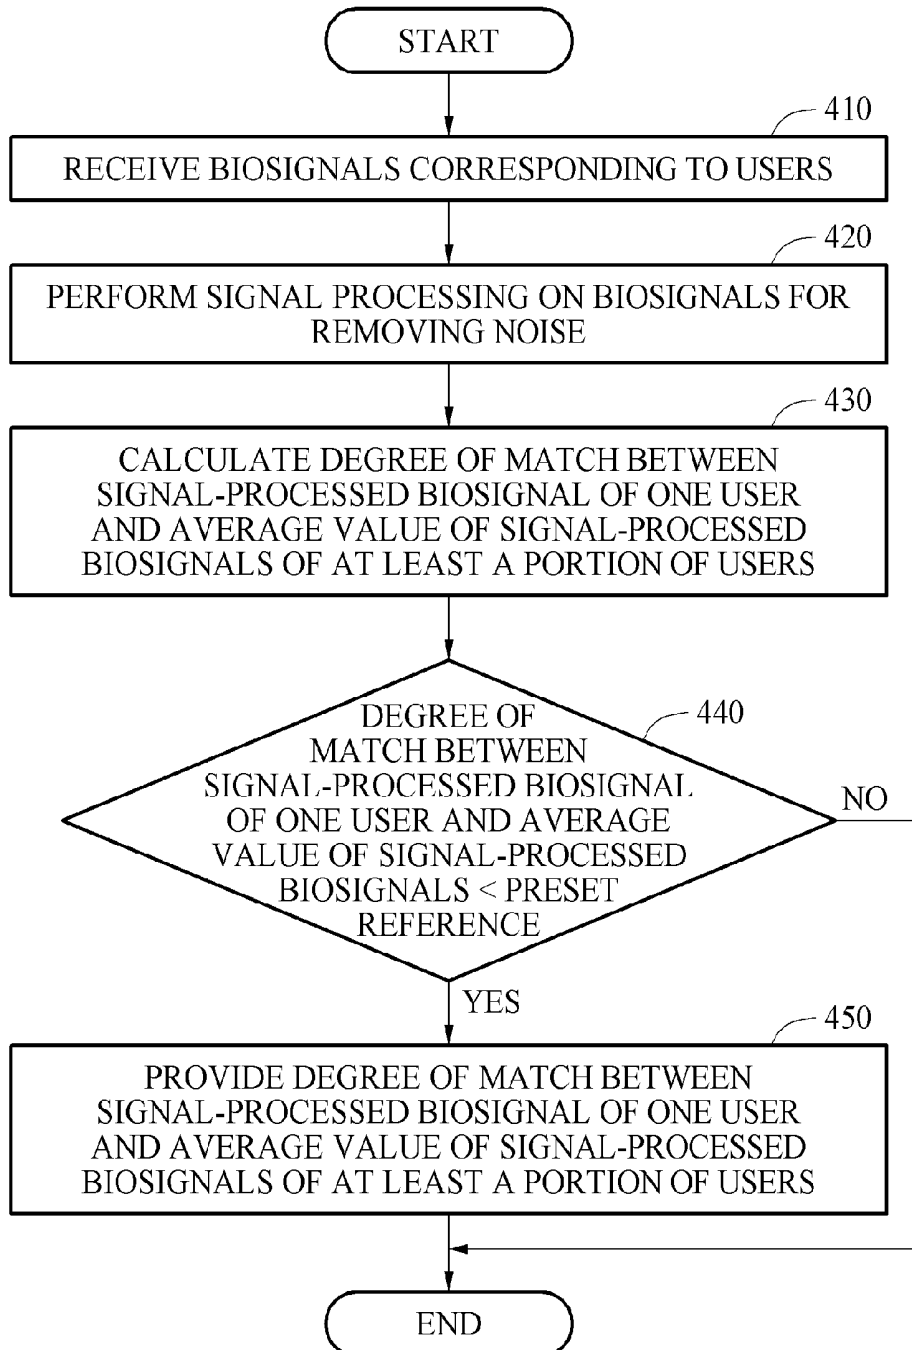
START

410

RECEIVE BIOSIGNALS CORRESPONDING TO USERS

420

PERFORM SIGNAL PROCESSING ON BIOSIGNALS FOR REMOVING NOISE

430

CALCULATE DEGREE OF MATCH BETWEEN SIGNAL-PROCESSED BIOSIGNAL OF ONE USER AND AVERAGE VALUE OF SIGNAL-PROCESSED BIOSIGNALS OF AT LEAST A PORTION OF USERS

440

DEGREE OF MATCH BETWEEN SIGNAL-PROCESSED BIOSIGNAL OF ONE USER AND AVERAGE VALUE OF SIGNAL-PROCESSED BIOSIGNALS < PRESET REFERENCE

NO

YES

450

PROVIDE DEGREE OF MATCH BETWEEN SIGNAL-PROCESSED BIOSIGNAL OF ONE USER AND AVERAGE VALUE OF SIGNAL-PROCESSED BIOSIGNALS OF AT LEAST A PORTION OF USERS

END